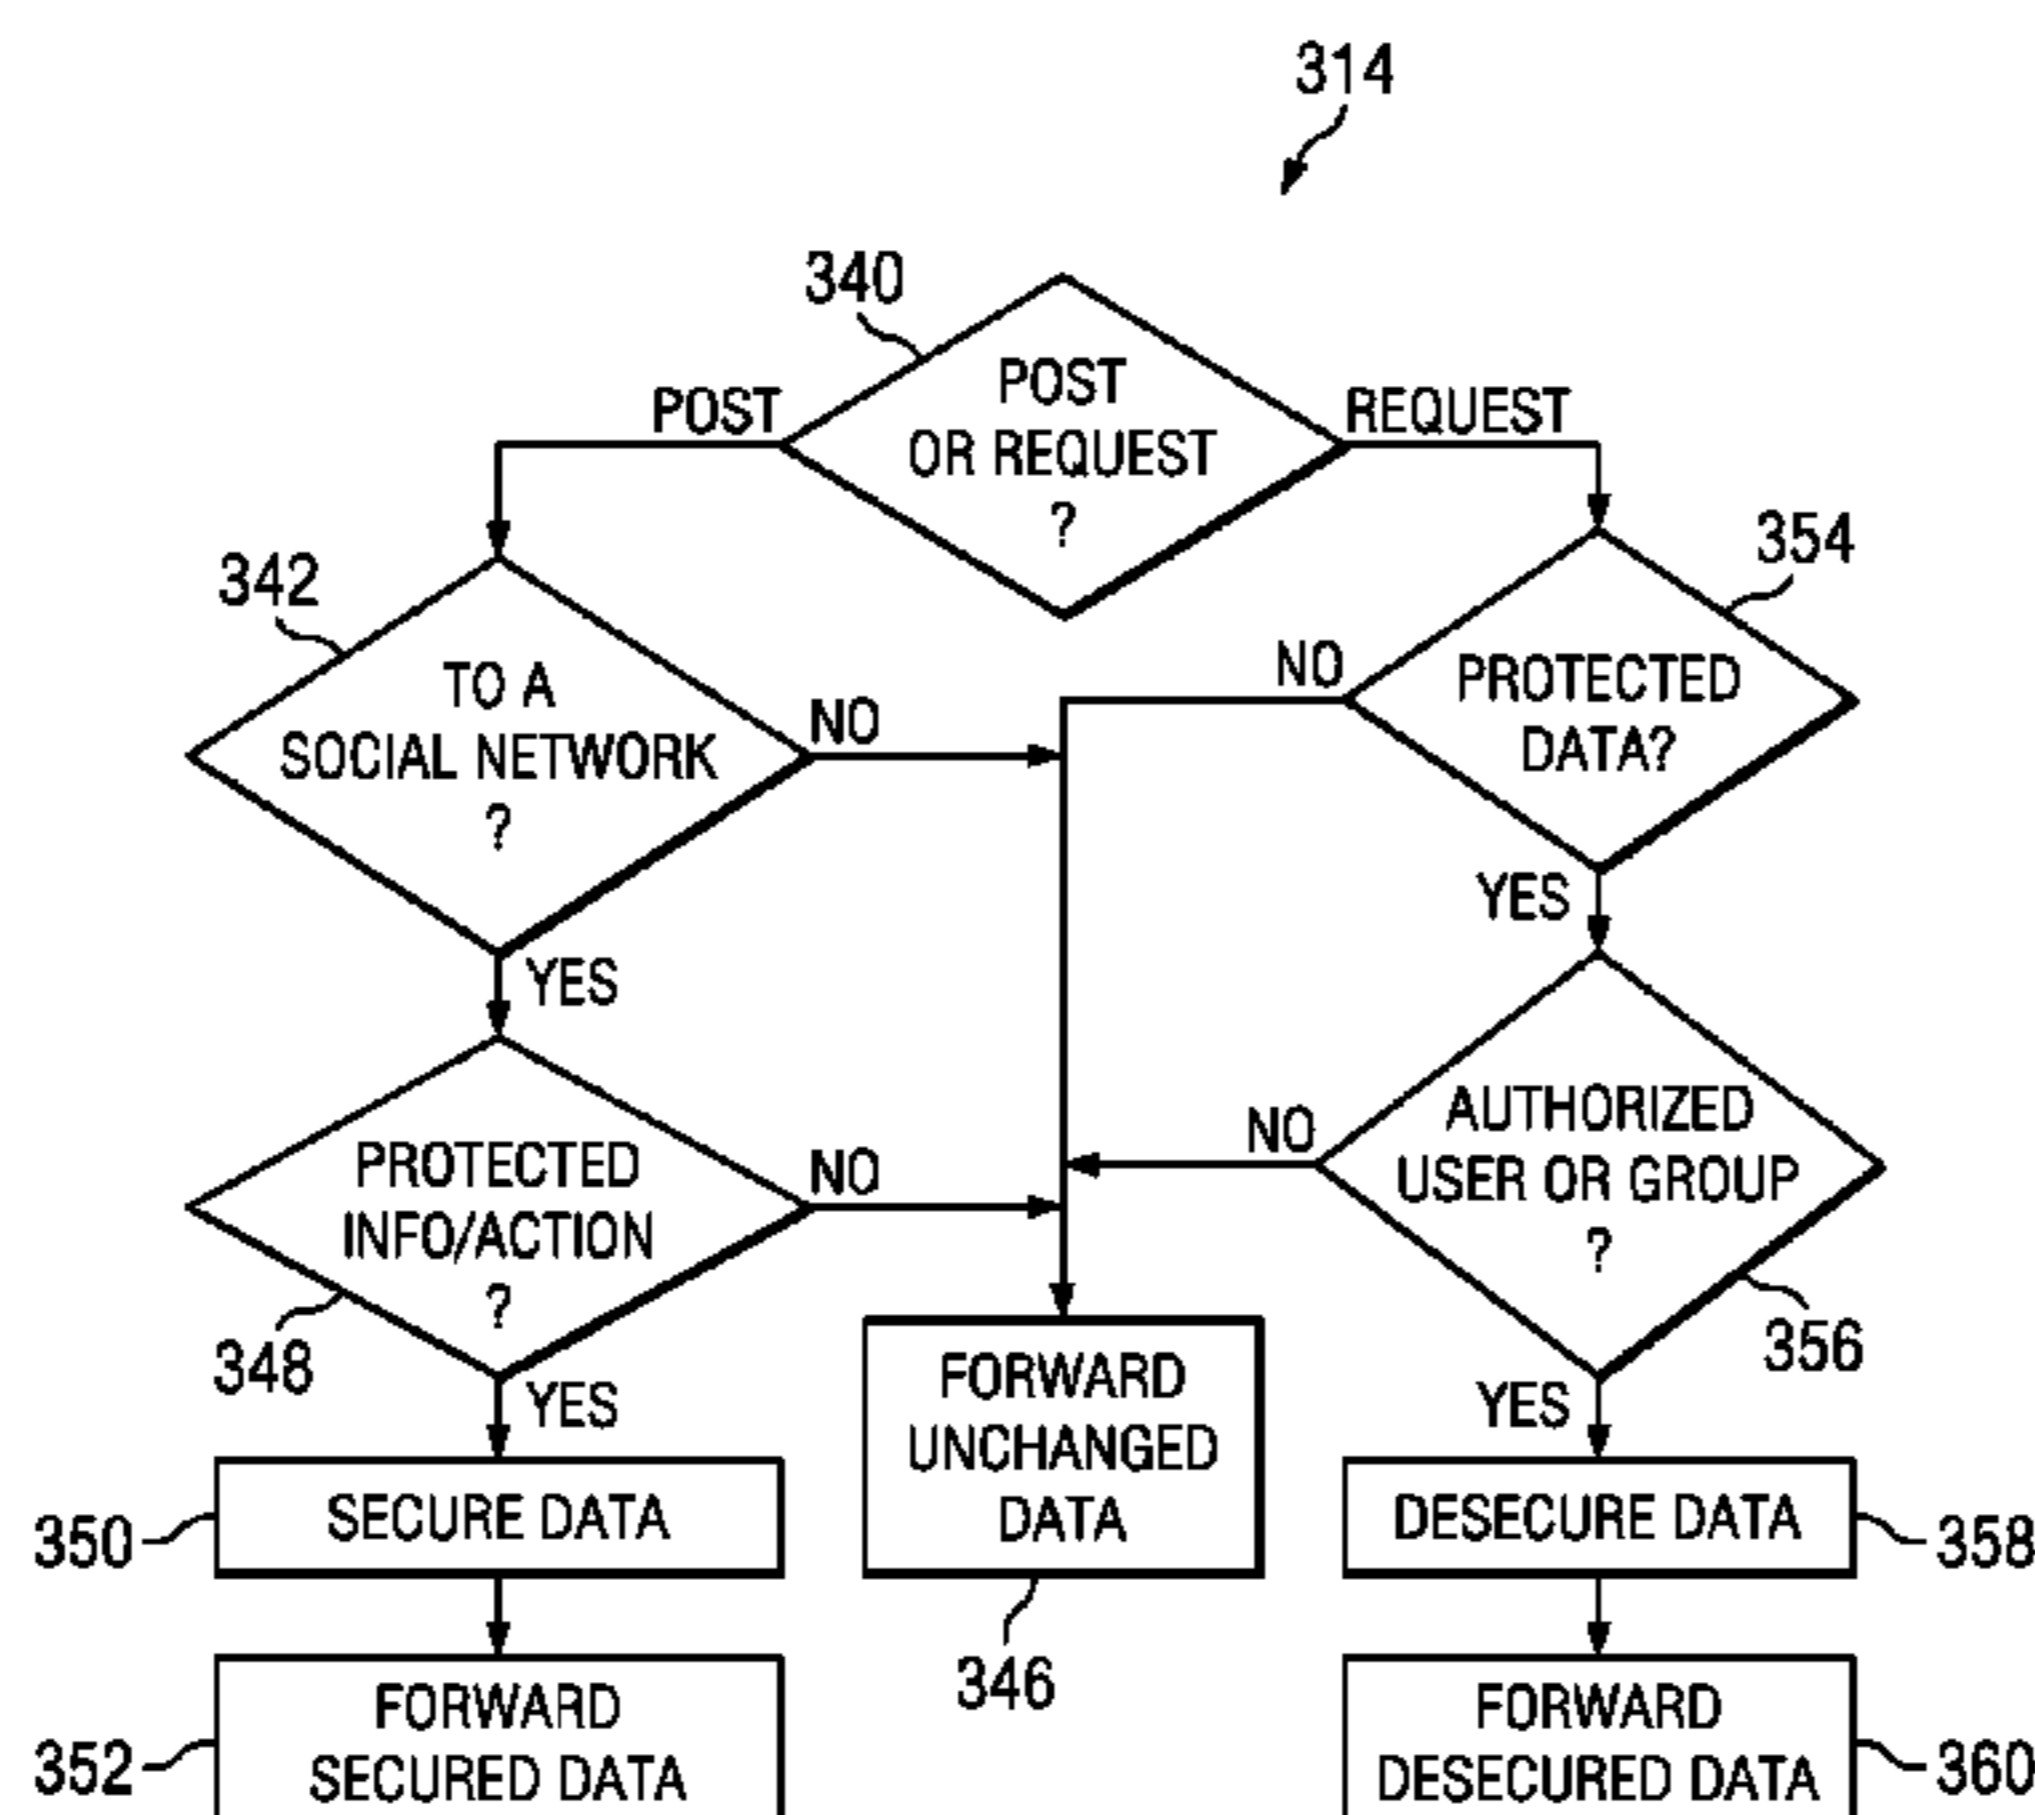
314

340

POST OR REQUEST ?

POST

REQUEST

342

TO A SOCIAL NETWORK ?

NO

354

NO

PROTECTED DATA?

YES

YES

PROTECTED INFO/ACTION ?

NO

NO

AUTHORIZED USER OR GROUP ?

348

356

YES

YES

FORWARD UNCHANGED DATA

350

SECURE DATA

DESECURE DATA

358

346

352

FORWARD SECURED DATA

FORWARD DESECURED DATA

360